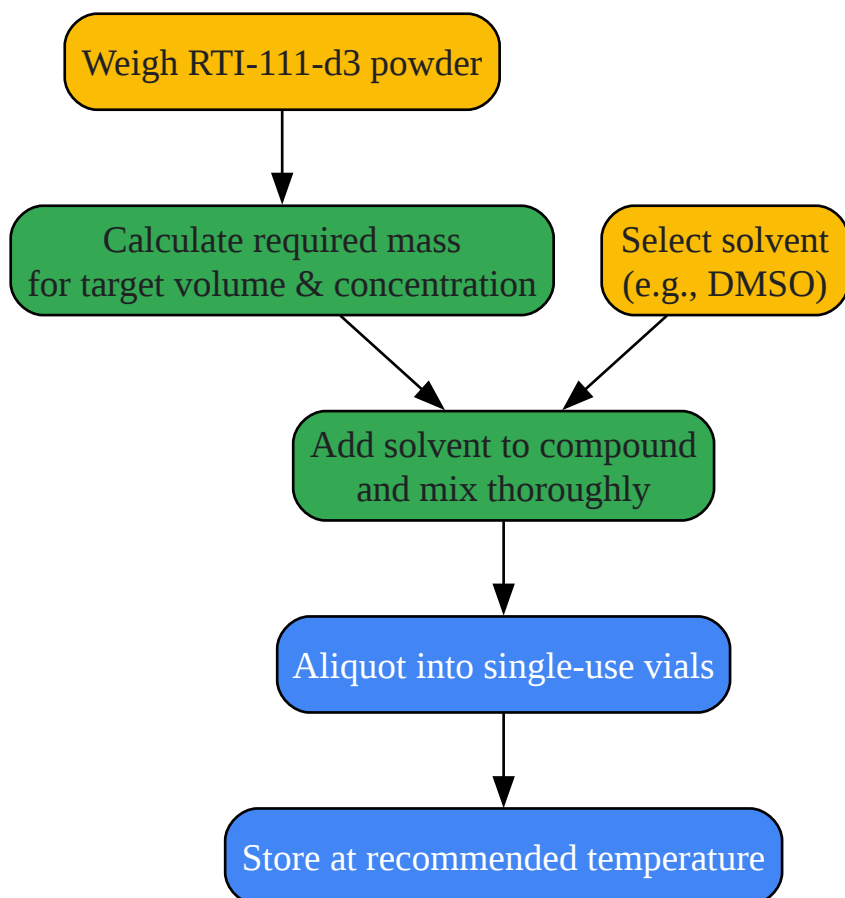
Weigh RTI-111-d3 powder

Calculate required mass for target volume & concentration

Select solvent (e.g., DMSO)

Add solvent to compound and mix thoroughly

Aliquot into single-use vials

Store at recommended temperature